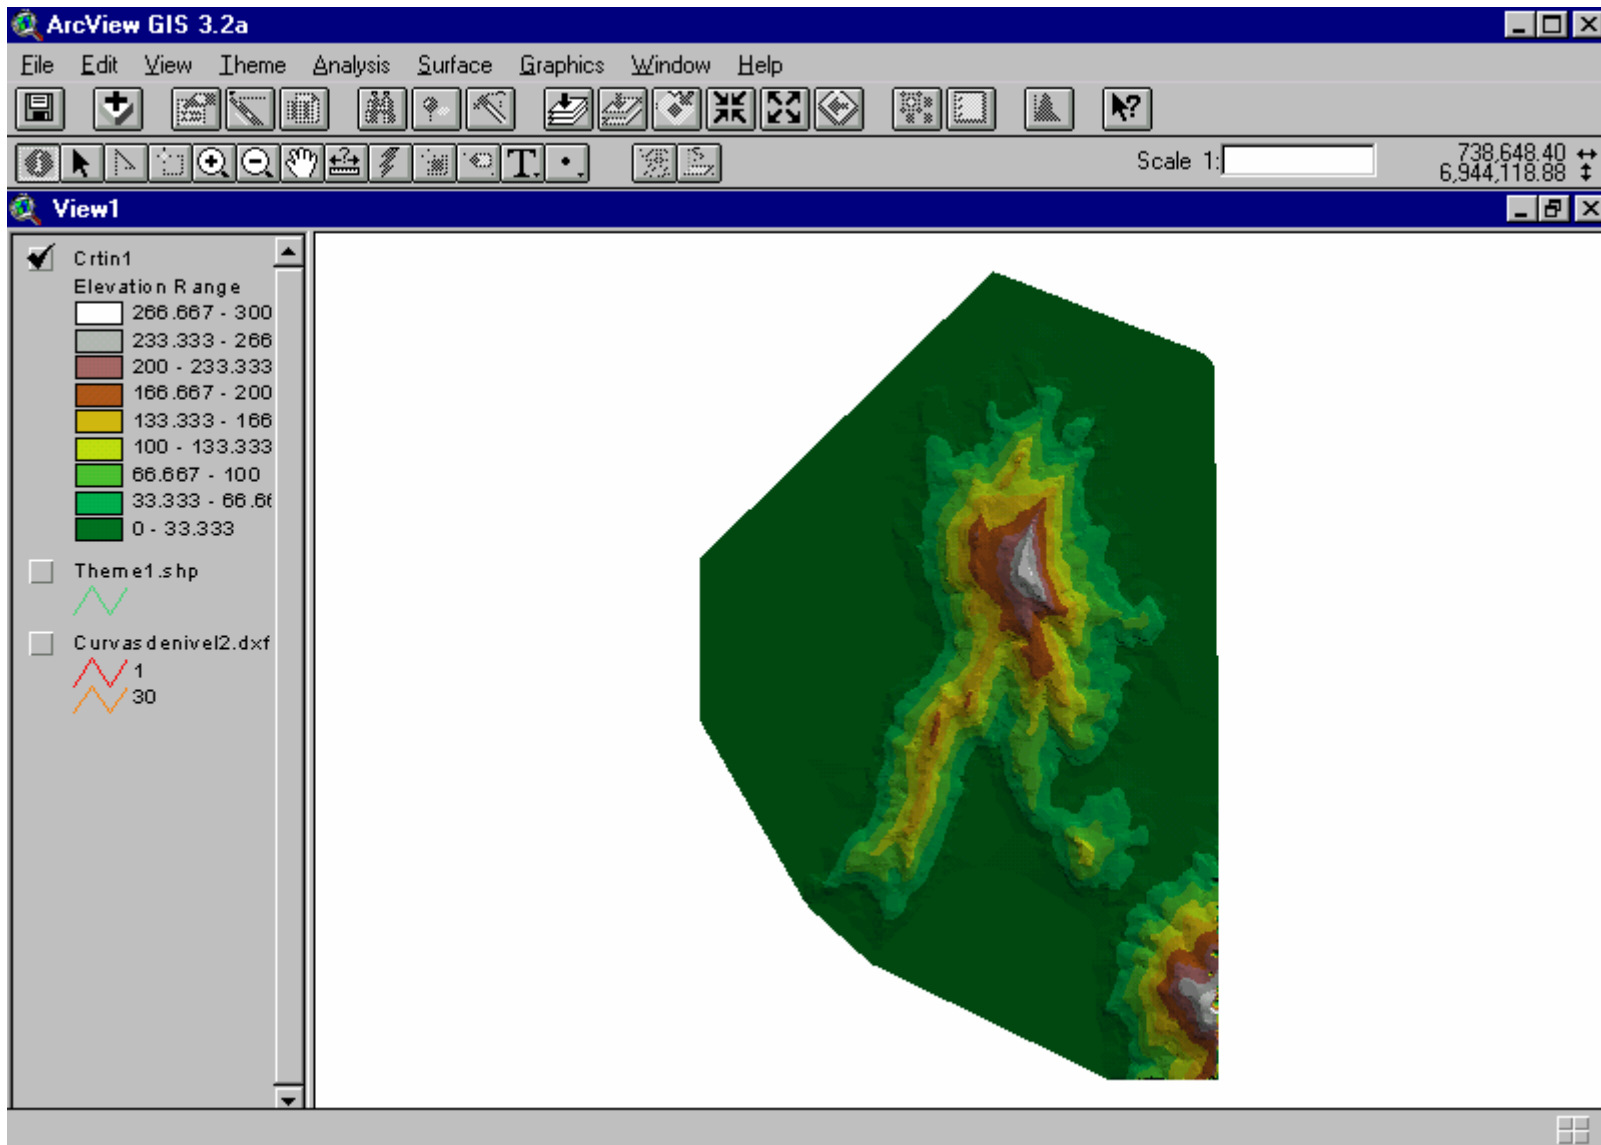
ArcView GIS 3.2a

File Edit View Theme Analysis Surface Graphics Window Help

Scale 1:

738,648.40
6,944,118.88

View1

Crtin1
Elevation Range
266.667 - 300
233.333 - 266
200 - 233.333
166.667 - 200
133.333 - 166
100 - 133.333
66.667 - 100
33.333 - 66.66
0 - 33.333

Theme1.shp

Curvasdenivel2.dxf
1
30